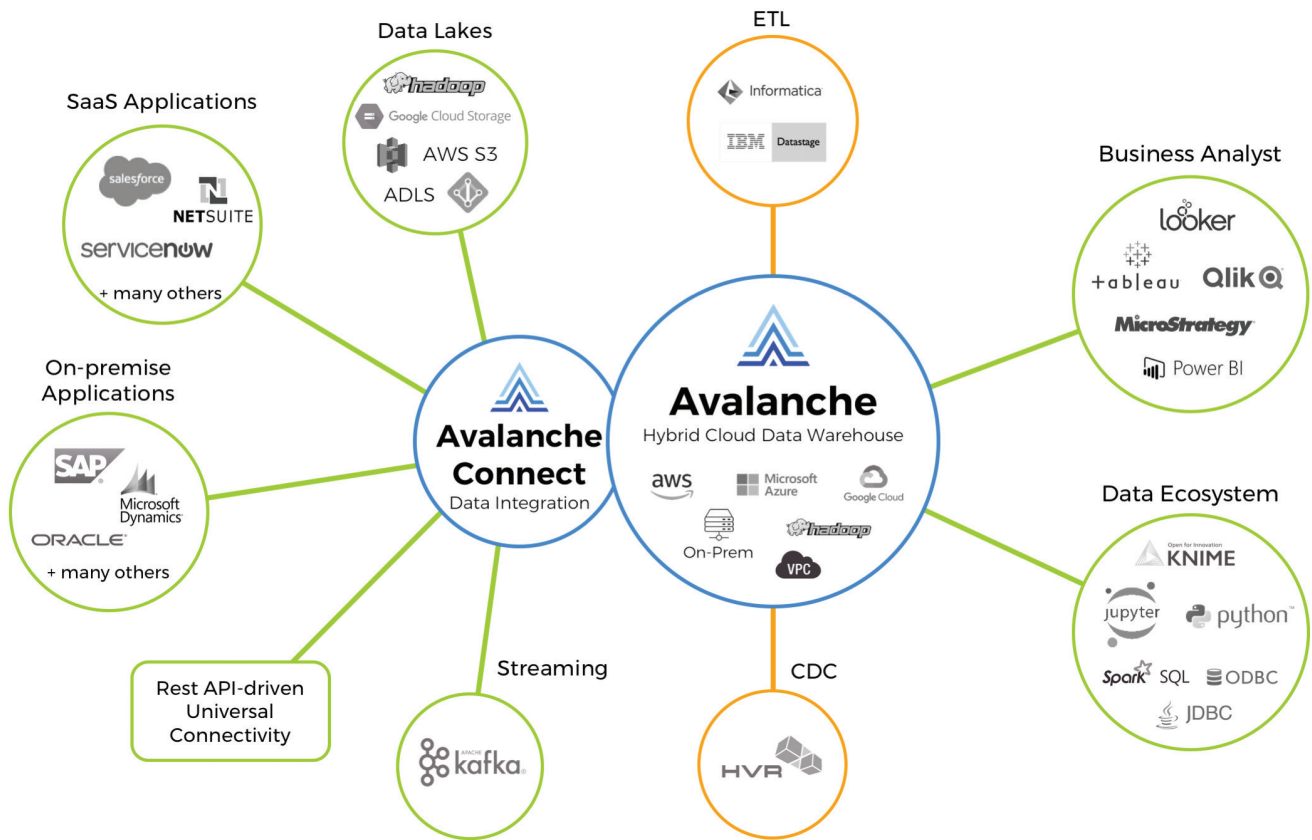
Data Lakes

hadoop
Google Cloud Storage
AWS S3
ADLS

ETL

Informatica
IBM Datastage

SaaS Applications

salesforce
NETSUITE
servicenow
+ many others

Business Analyst

looker
+ableau
Qlik
MicroStrategy
Power BI

On-premise Applications

SAP
Microsoft Dynamics
ORACLE
+ many others

Avalanche Connect
Data Integration

Avalanche
Hybrid Cloud Data Warehouse

aws
Microsoft Azure
Google Cloud
On-Prem
hadoop
VPC

Data Ecosystem

Open for Innovation KNIME
jupyter
python
Spark SQL ODBC
JDBC

Rest API-driven Universal Connectivity

Streaming

APACHE kafka

CDC

HVR